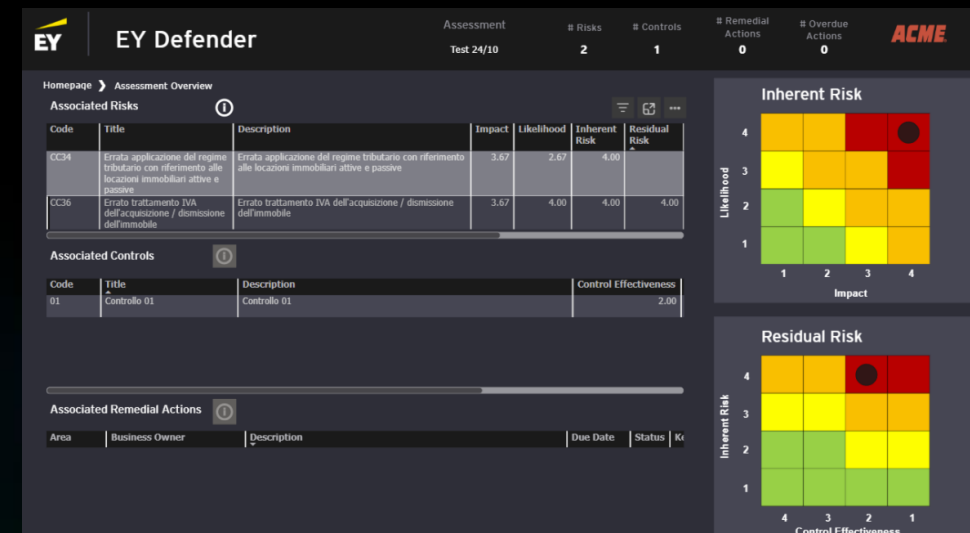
EY | EY Defender

Assessment
Test 24/10

# Risks
2

# Controls
1

# Remedial Actions
0

# Overdue Actions
0

ACME

Homepage ❯ Assessment Overview

Associated Risks

| Code | Title | Description | Impact | Likelihood | Inherent Risk | Residual Risk |
|---|---|---|---|---|---|---|
| CC34 | Errata applicazione del regime tributario con riferimento alle locazioni immobiliari attive e passive | Errata applicazione del regime tributario con riferimento alle locazioni immobiliari attive e passive | 3.67 | 2.67 | 4.00 | |
| CC36 | Errato trattamento IVA dell'acquisizione / dismissione dell'immobile | Errato trattamento IVA dell'acquisizione / dismissione dell'immobile | 3.67 | 4.00 | 4.00 | 4.00 |

Associated Controls

| Code | Title | Description | Control Effectiveness |
|---|---|---|---|
| 01 | Controllo 01 | Controllo 01 | 2.00 |

Associated Remedial Actions

| Area | Business Owner | Description | Due Date | Status | K |
|---|---|---|---|---|---|

Inherent Risk
Likelihood
4
3
2
1
1 2 3 4
Impact

Residual Risk
Inherent Risk
4
3
2
1
4 3 2 1
Control Effectiveness